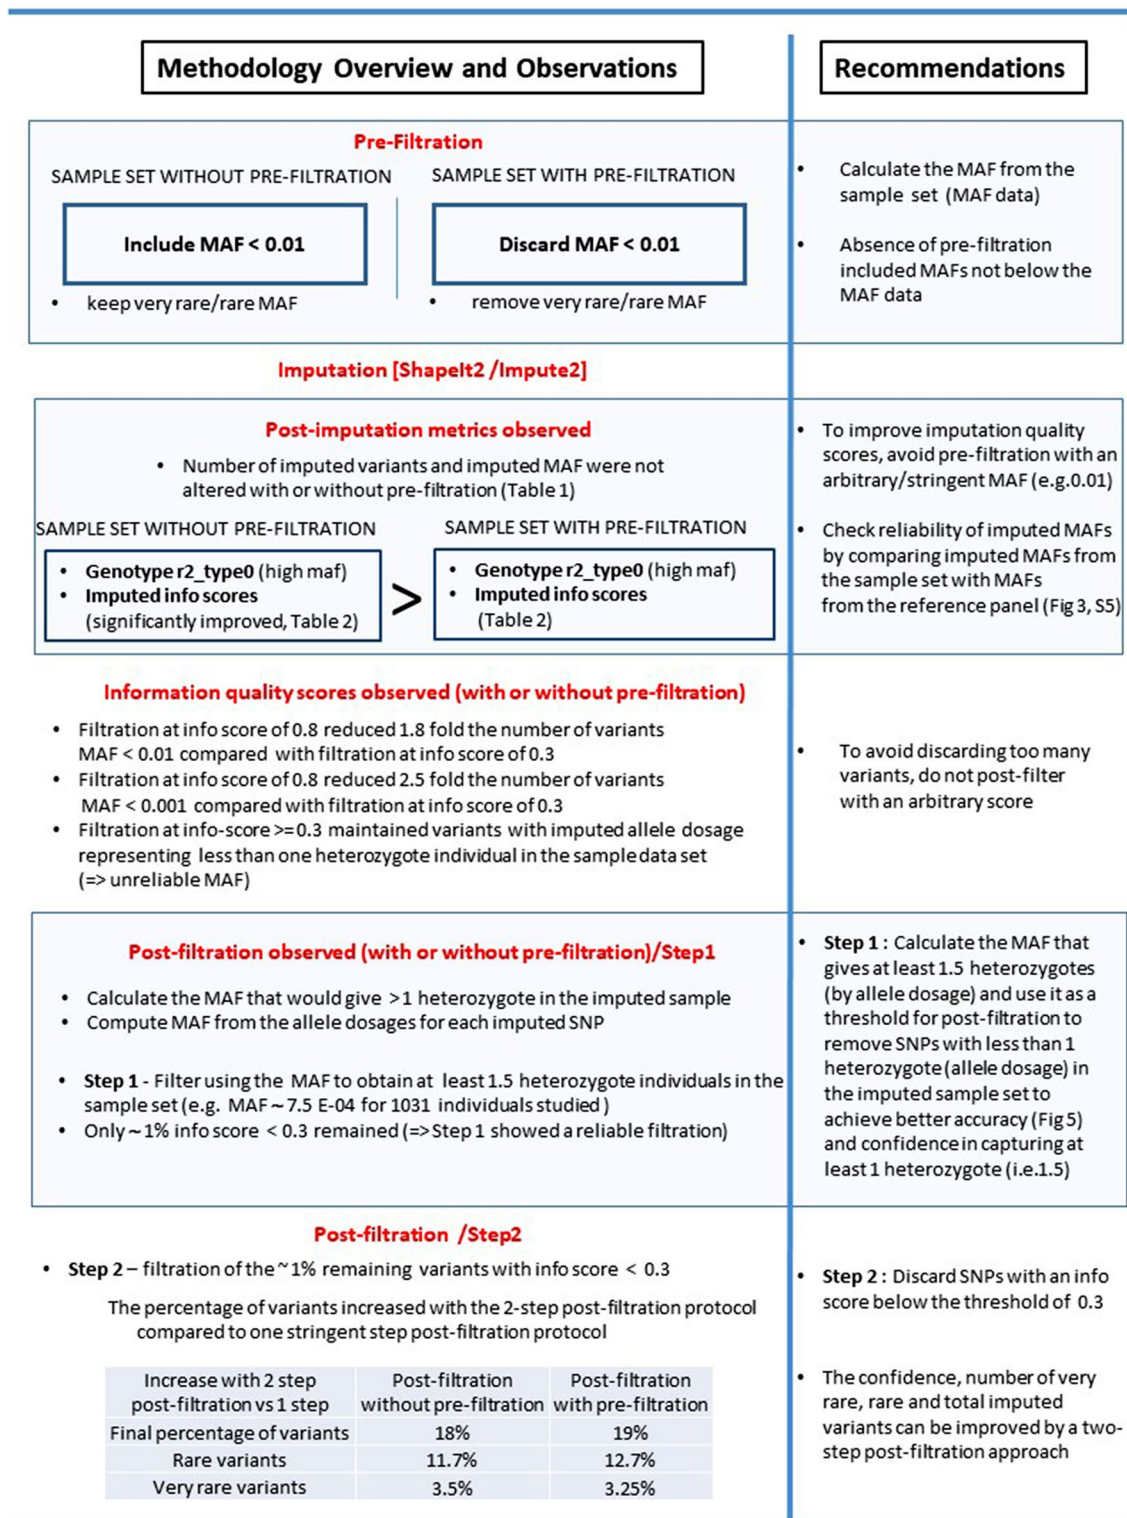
Methodology Overview and Observations

Recommendations

Pre-Filtration

SAMPLE SET WITHOUT PRE-FILTRATION

Include MAF < 0.01

• keep very rare/rare MAF

SAMPLE SET WITH PRE-FILTRATION

Discard MAF < 0.01

• remove very rare/rare MAF

• Calculate the MAF from the sample set (MAF data)

• Absence of pre-filtration included MAFs not below the MAF data

Imputation [ShapeIt2 /Impute2]

Post-imputation metrics observed

• Number of imputed variants and imputed MAF were not altered with or without pre-filtration (Table 1)

SAMPLE SET WITHOUT PRE-FILTRATION

• Genotype r2_type0 (high maf)
• Imputed info scores (significantly improved, Table 2)

>

SAMPLE SET WITH PRE-FILTRATION

• Genotype r2_type0 (high maf)
• Imputed info scores (Table 2)

• To improve imputation quality scores, avoid pre-filtration with an arbitrary/stringent MAF (e.g.0.01)

• Check reliability of imputed MAFs by comparing imputed MAFs from the sample set with MAFs from the reference panel (Fig 3, S5)

Information quality scores observed (with or without pre-filtration)

• Filtration at info score of 0.8 reduced 1.8 fold the number of variants MAF < 0.01 compared with filtration at info score of 0.3
• Filtration at info score of 0.8 reduced 2.5 fold the number of variants MAF < 0.001 compared with filtration at info score of 0.3
• Filtration at info-score >= 0.3 maintained variants with imputed allele dosage representing less than one heterozygote individual in the sample data set (=> unreliable MAF)

• To avoid discarding too many variants, do not post-filter with an arbitrary score

Post-filtration observed (with or without pre-filtration)/Step1

• Calculate the MAF that would give >1 heterozygote in the imputed sample
• Compute MAF from the allele dosages for each imputed SNP

• Step 1 - Filter using the MAF to obtain at least 1.5 heterozygote individuals in the sample set (e.g. MAF ~ 7.5 E-04 for 1031 individuals studied)
• Only ~ 1% info score < 0.3 remained (=> Step 1 showed a reliable filtration)

• Step 1 : Calculate the MAF that gives at least 1.5 heterozygotes (by allele dosage) and use it as a threshold for post-filtration to remove SNPs with less than 1 heterozygote (allele dosage) in the imputed sample set to achieve better accuracy (Fig 5) and confidence in capturing at least 1 heterozygote (i.e.1.5)

Post-filtration /Step2

• Step 2 – filtration of the ~1% remaining variants with info score < 0.3

The percentage of variants increased with the 2-step post-filtration protocol compared to one stringent step post-filtration protocol

| Increase with 2 step post-filtration vs 1 step | Post-filtration without pre-filtration | Post-filtration with pre-filtration |
|---|---|---|
| Final percentage of variants | 18% | 19% |
| Rare variants | 11.7% | 12.7% |
| Very rare variants | 3.5% | 3.25% |

• Step 2 : Discard SNPs with an info score below the threshold of 0.3

• The confidence, number of very rare, rare and total imputed variants can be improved by a two-step post-filtration approach